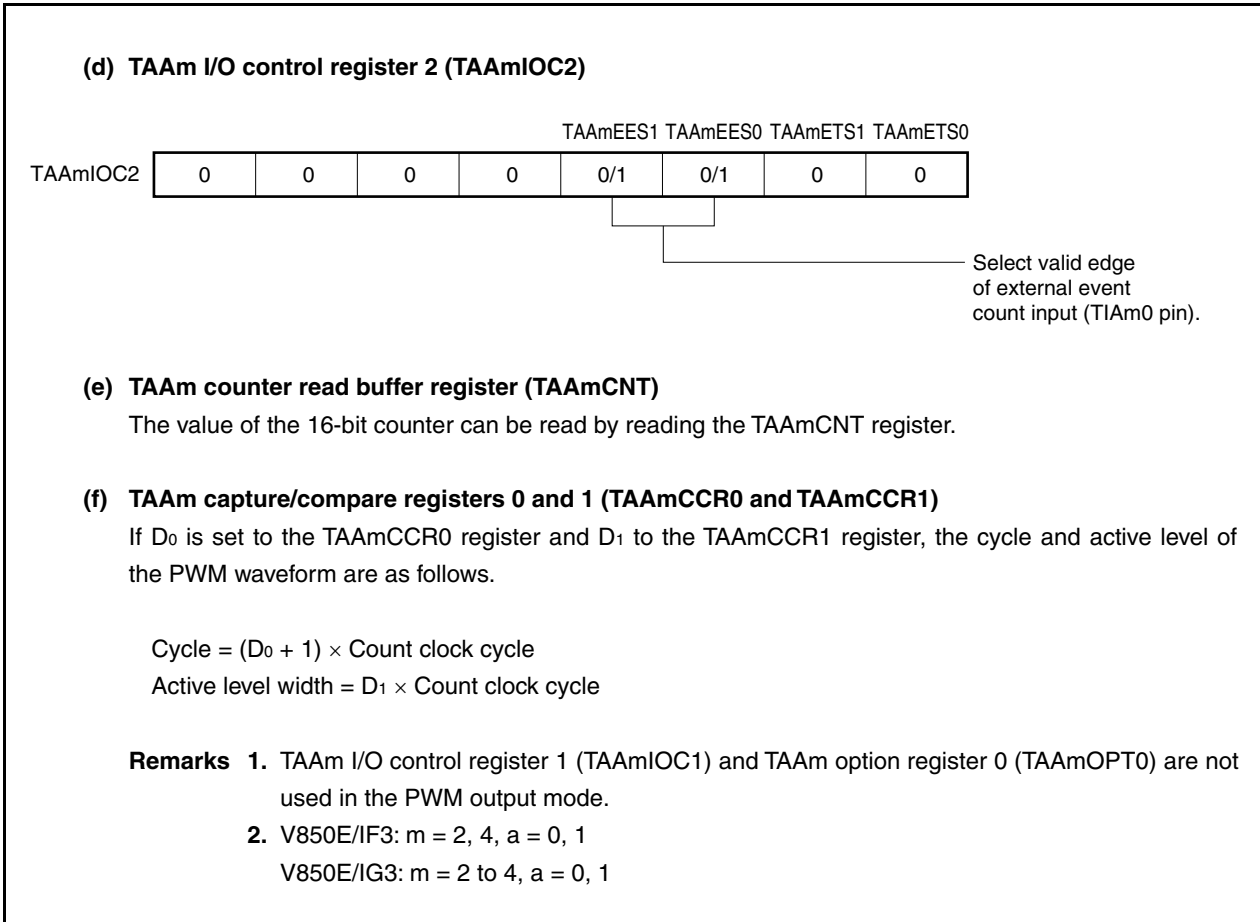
(d) TAAm I/O control register 2 (TAAmIOC2)

TAAmEES1 TAAmEES0 TAAmETS1 TAAmETS0

| TAAmIOC2 | 0 | 0 | 0 | 0 | 0/1 | 0/1 | 0 | 0 |
|---|---|---|---|---|---|---|---|---|

Select valid edge of external event count input (TIAm0 pin).

(e) TAAm counter read buffer register (TAAmCNT)
The value of the 16-bit counter can be read by reading the TAAmCNT register.

(f) TAAm capture/compare registers 0 and 1 (TAAmCCR0 and TAAmCCR1)
If $D_0$ is set to the TAAmCCR0 register and $D_1$ to the TAAmCCR1 register, the cycle and active level of the PWM waveform are as follows.

Cycle = $(D_0 + 1) \times$ Count clock cycle
Active level width = $D_1 \times$ Count clock cycle

Remarks 1. TAAm I/O control register 1 (TAAmIOC1) and TAAm option register 0 (TAAmOPT0) are not used in the PWM output mode.
2. V850E/IF3: m = 2, 4, a = 0, 1
V850E/IG3: m = 2 to 4, a = 0, 1